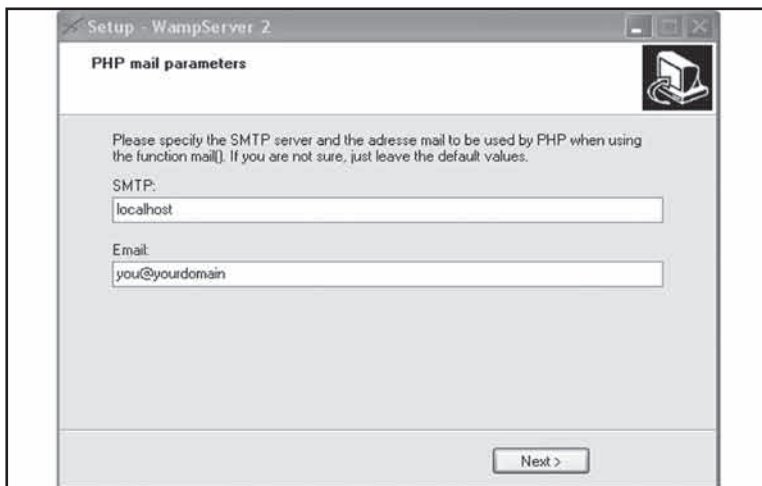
Setup - WampServer 2

PHP mail parameters

Please specify the SMTP server and the adresse mail to be used by PHP when using the function mail(). If you are not sure, just leave the default values.

SMTP:

localhost

Email:

you@yourdomain

Next >